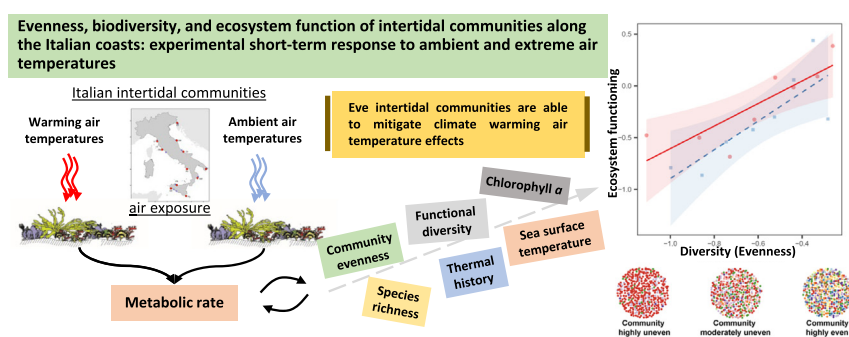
Evenness, biodiversity, and ecosystem function of intertidal communities along the Italian coasts: experimental short-term response to ambient and extreme air temperatures

Italian intertidal communities

Warming air temperatures

Ambient air temperatures

air exposure

Eve intertidal communities are able to mitigate climate warming air temperature effects

Metabolic rate

Community evenness

Functional diversity

Chlorophyll *a*

Thermal history

Sea surface temperature

Species richness

Ecosystem functioning

0.5
0.0
-0.5
-1.0

-1.0 -0.8 -0.6 -0.4

Diversity (Evenness)

Community highly uneven

Community moderately uneven

Community highly even